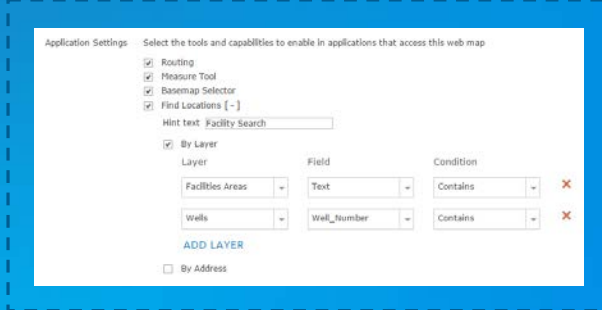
Application Settings Select the tools and capabilities to enable in applications that access this web map

Routing

Measure Tool

Basemap Selector

Find Locations [ - ]

Hint text Facility Search

By Layer

| Layer | Field | Condition |
|---|---|---|
| Facilities Areas | Text | Contains |
| Wells | Well_Number | Contains |

ADD LAYER

By Address